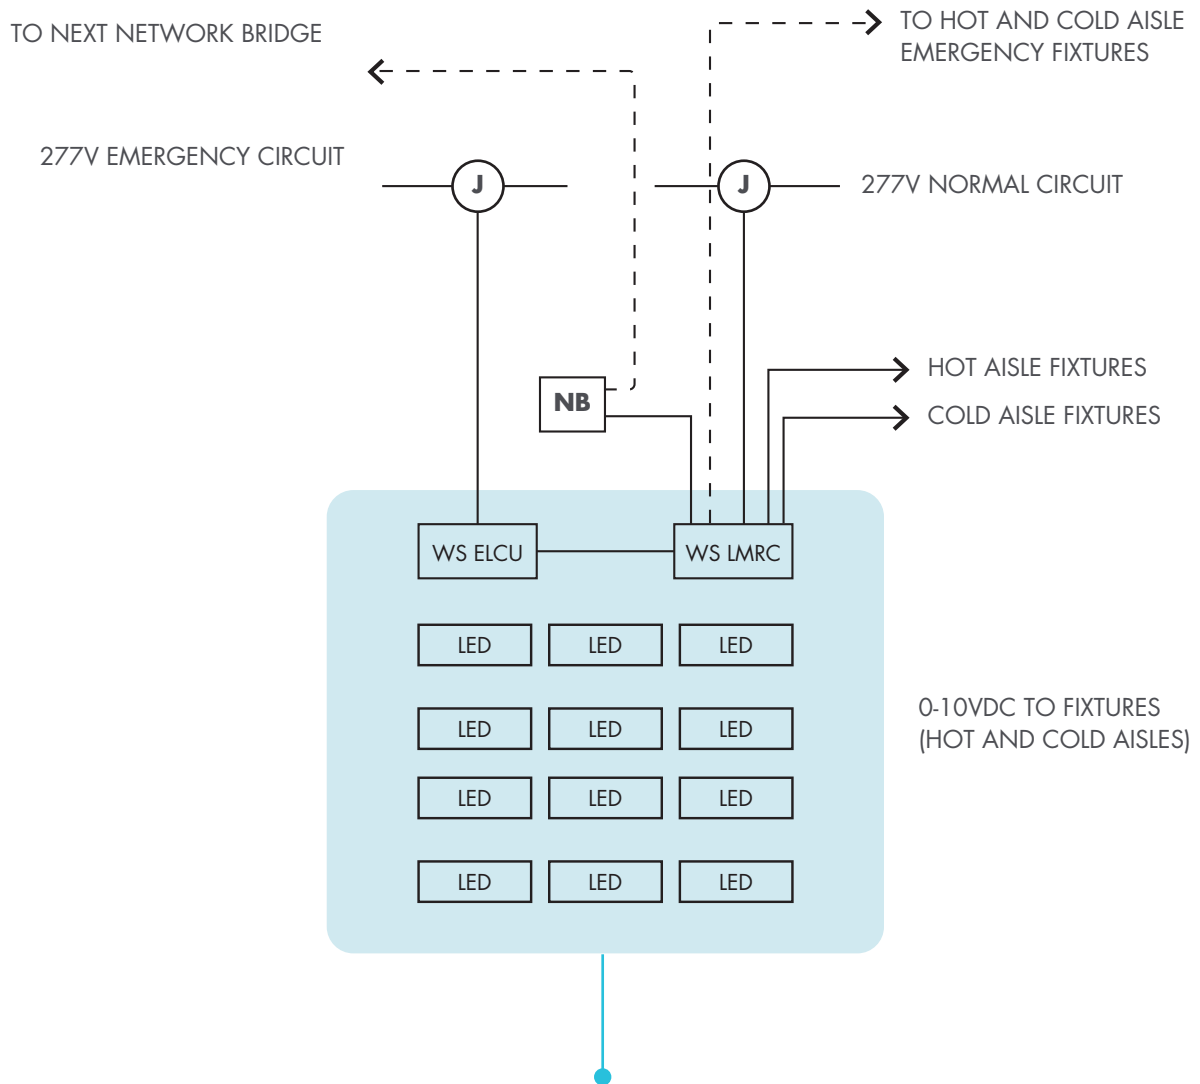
TO NEXT NETWORK BRIDGE

TO HOT AND COLD AISLE EMERGENCY FIXTURES

277V EMERGENCY CIRCUIT

J

J

277V NORMAL CIRCUIT

HOT AISLE FIXTURES

COLD AISLE FIXTURES

NB

WS ELCU

WS LMRC

| LED | LED | LED |
|---|---|---|
| LED | LED | LED |
| LED | LED | LED |
| LED | LED | LED |

0-10VDC TO FIXTURES (HOT AND COLD AISLES)